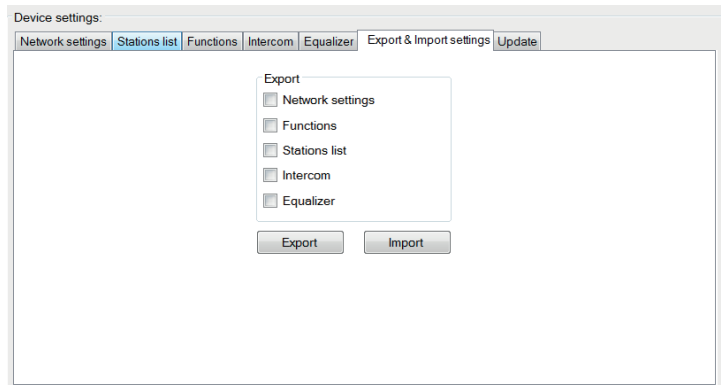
Device settings:

Network settings | Stations list | Functions | Intercom | Equalizer | Export & Import settings | Update

Export
Network settings
Functions
Stations list
Intercom
Equalizer

Export
Import